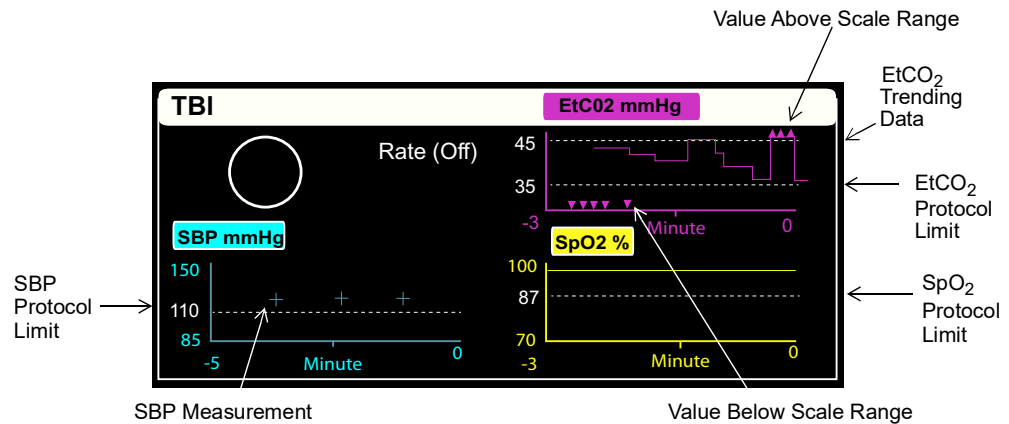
Value Above Scale Range

$EtCO_2$ Trending Data

TBI

EtC02 mmHg

Rate (Off)

45

35

-3

Minute

0

$EtCO_2$ Protocol Limit

SBP mmHg

SpO2 %

150

110

85

-5

Minute

0

SBP Protocol Limit

100

87

70

-3

Minute

0

$SpO_2$ Protocol Limit

SBP Measurement

Value Below Scale Range